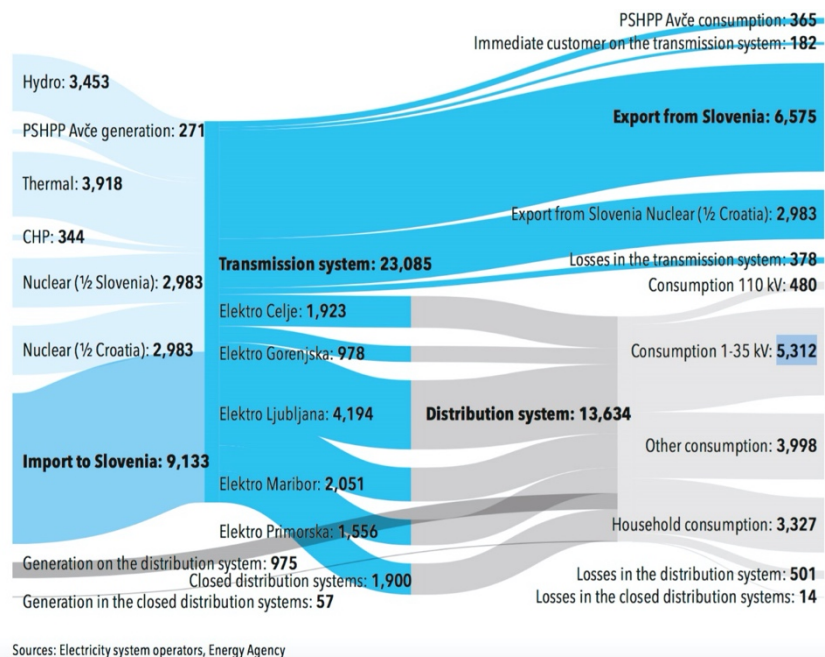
Hydro: **3,453**

PSHPP Avče generation: **271**

Thermal: **3,918**

CHP: **344**

Nuclear (½ Slovenia): **2,983**

Nuclear (½ Croatia): **2,983**

**Import to Slovenia: 9,133**

Generation on the distribution system: **975**

Generation in the closed distribution systems: **57**

**Transmission system: 23,085**

Elektro Celje: **1,923**

Elektro Gorenjska: **978**

Elektro Ljubljana: **4,194**

Elektro Maribor: **2,051**

Elektro Primorska: **1,556**

Closed distribution systems: **1,900**

**Distribution system: 13,634**

PSHPP Avče consumption: **365**

Immediate customer on the transmission system: **182**

**Export from Slovenia: 6,575**

Export from Slovenia Nuclear (½ Croatia): **2,983**

Losses in the transmission system: **378**

Consumption 110 kV: **480**

Consumption 1-35 kV: **5,312**

Other consumption: **3,998**

Household consumption: **3,327**

Losses in the distribution system: **501**

Losses in the closed distribution systems: **14**

Sources: Electricity system operators, Energy Agency